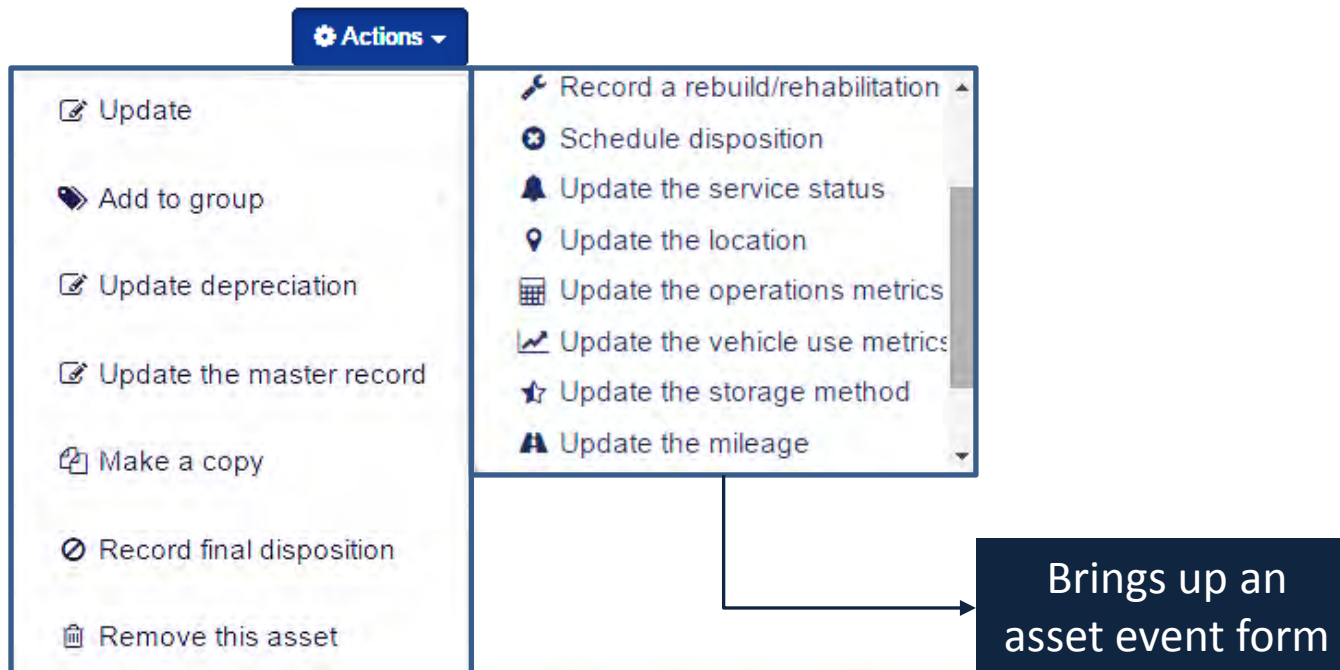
Actions

Update

Add to group

Update depreciation

Update the master record

Make a copy

Record final disposition

Remove this asset

Record a rebuild/rehabilitation

Schedule disposition

Update the service status

Update the location

Update the operations metrics

Update the vehicle use metrics

Update the storage method

Update the mileage

Brings up an asset event form